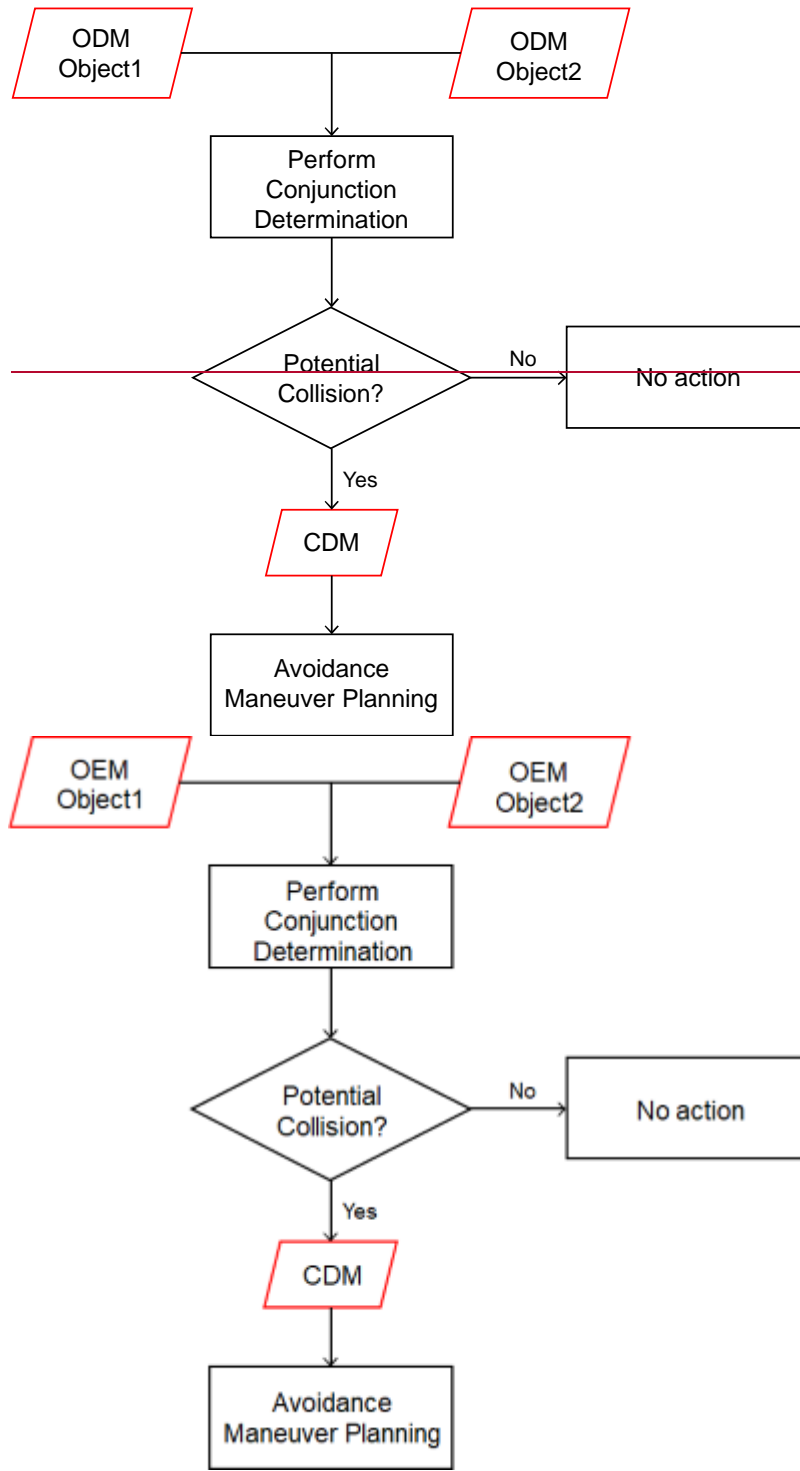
ODM Object1

ODM Object2

Perform Conjunction Determination

Potential Collision?

No

No action

Yes

CDM

Avoidance Maneuver Planning

OEM Object1

OEM Object2

Perform Conjunction Determination

Potential Collision?

No

No action

Yes

CDM

Avoidance Maneuver Planning